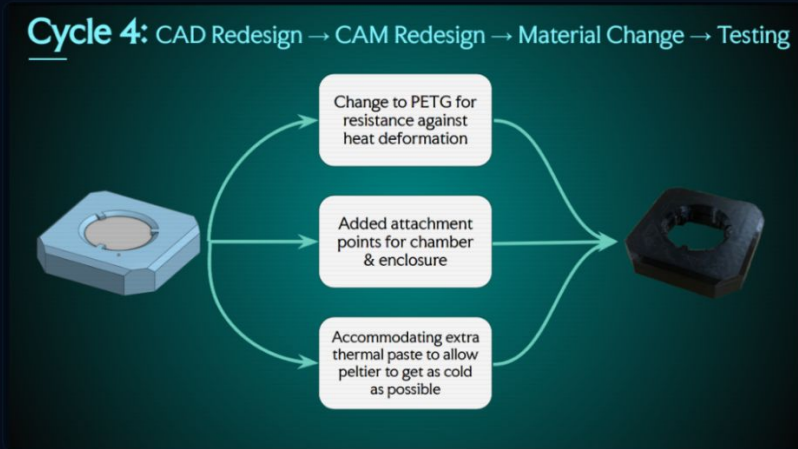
Cycle 4: CAD Redesign → CAM Redesign → Material Change → Testing

Change to PETG for resistance against heat deformation

Added attachment points for chamber & enclosure

Accommodating extra thermal paste to allow peltier to get as cold as possible